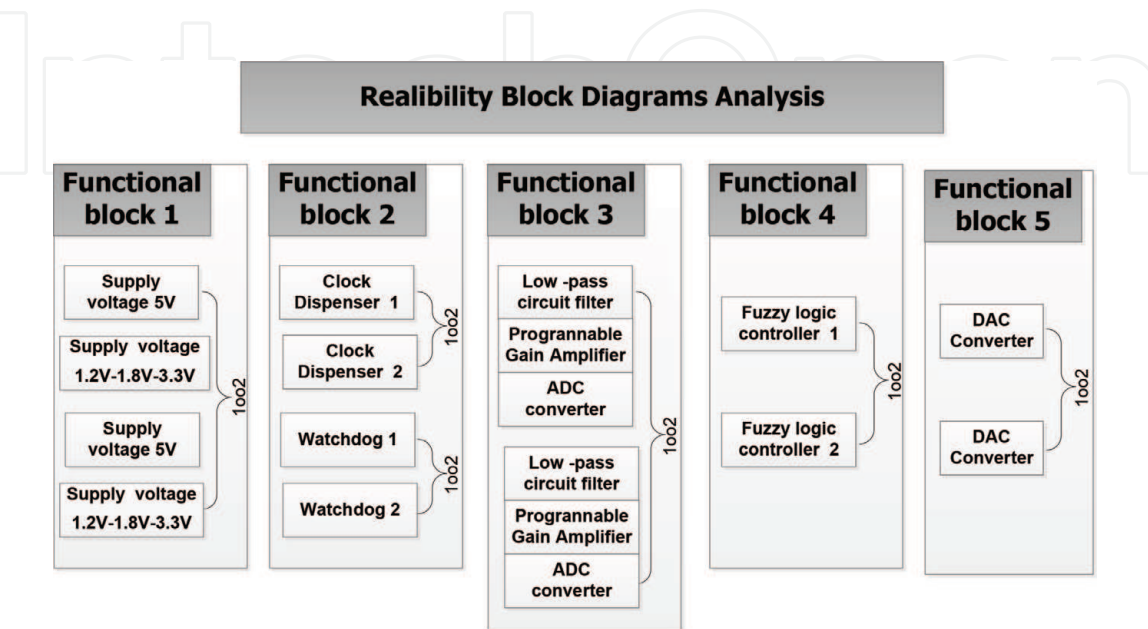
Realibility Block Diagrams Analysis

Functional block 1

Supply voltage 5V

Supply voltage 1.2V-1.8V-3.3V

Supply voltage 5V

Supply voltage 1.2V-1.8V-3.3V

1oo2

Functional block 2

Clock Dispenser 1

Clock Dispenser 2

1oo2

Watchdog 1

Watchdog 2

1oo2

Functional block 3

Low -pass circuit filter

Progrannable Gain Amplifier

ADC converter

Low -pass circuit filter

Progrannable Gain Amplifier

ADC converter

1oo2

Functional block 4

Fuzzy logic controller 1

Fuzzy logic controller 2

1oo2

Functional block 5

DAC Converter

DAC Converter

1oo2